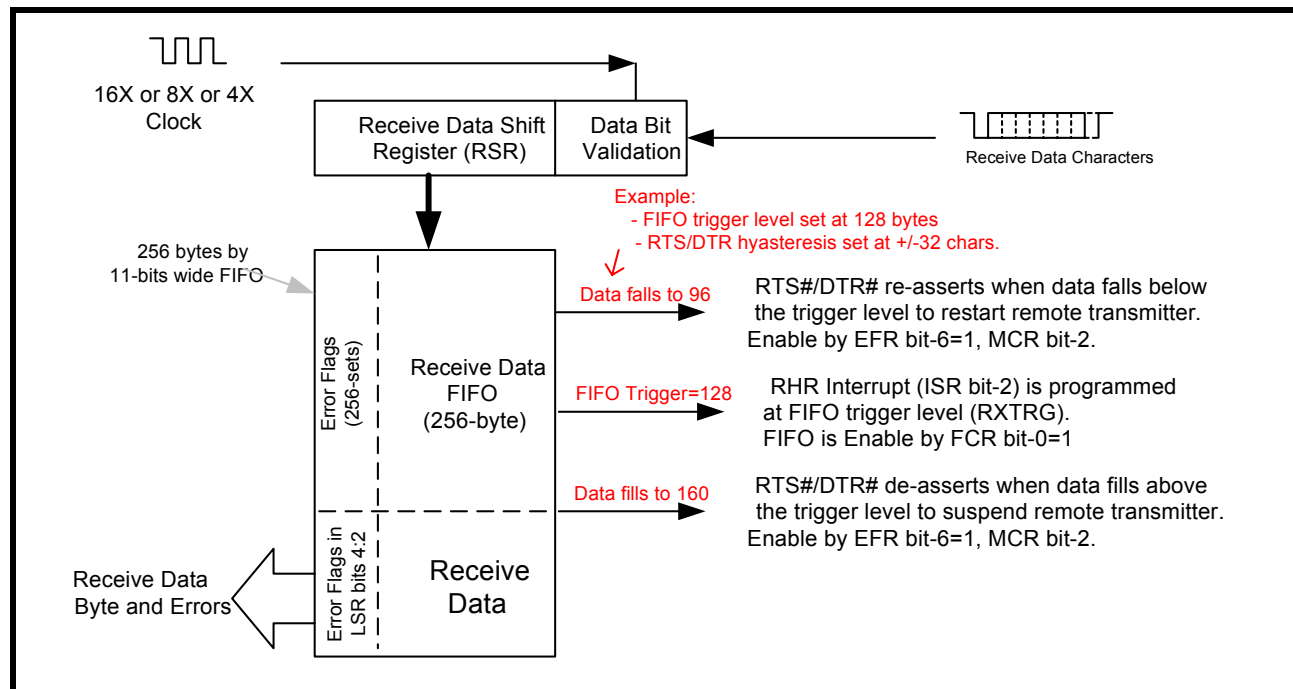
16X or 8X or 4X Clock

Receive Data Shift Register (RSR)

Data Bit Validation

Receive Data Characters

Example:
- FIFO trigger level set at 128 bytes
- RTS/DTR hyasteresis set at +/-32 chars.

256 bytes by 11-bits wide FIFO

Error Flags (256-sets)

Receive Data FIFO (256-byte)

Data falls to 96

RTS#/DTR# re-asserts when data falls below the trigger level to restart remote transmitter. Enable by EFR bit-6=1, MCR bit-2.

FIFO Trigger=128

RHR Interrupt (ISR bit-2) is programmed at FIFO trigger level (RXTRG). FIFO is Enable by FCR bit-0=1

Data fills to 160

RTS#/DTR# de-asserts when data fills above the trigger level to suspend remote transmitter. Enable by EFR bit-6=1, MCR bit-2.

Error Flags in LSR bits 4:2

Receive Data

Receive Data Byte and Errors